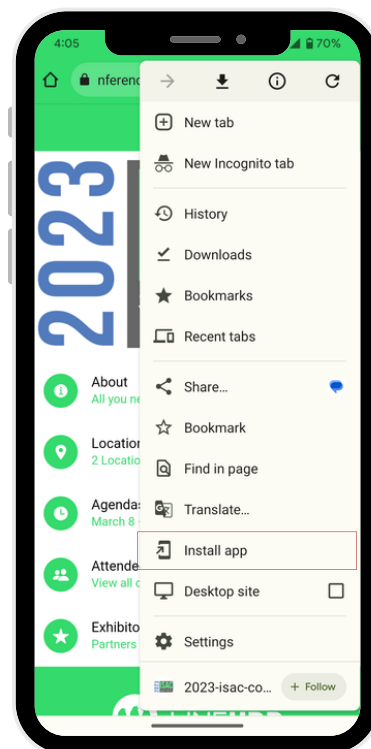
4:05

70%

nferenc

2023

About
All you ne

Location
2 Location

Agendas
March 8

Attende
View all c

Exhibito
Partners

New tab

New Incognito tab

History

Downloads

Bookmarks

Recent tabs

Share...

Bookmark

Find in page

Translate...

Install app

Desktop site

Settings

2023-isac-co...

+ Follow